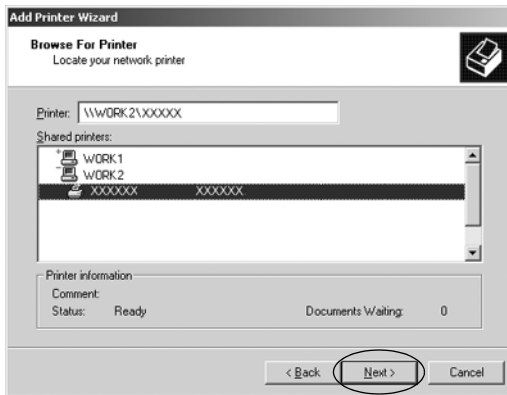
Add Printer Wizard

Browse For Printer
Locate your network printer

Printer: \\WORK2\XXXXX

Shared printers:

WORK1
WORK2
XXXXXX XXXXXX

Printer information
Comment:
Status: Ready
Documents Waiting: 0

< Back
Next >
Cancel